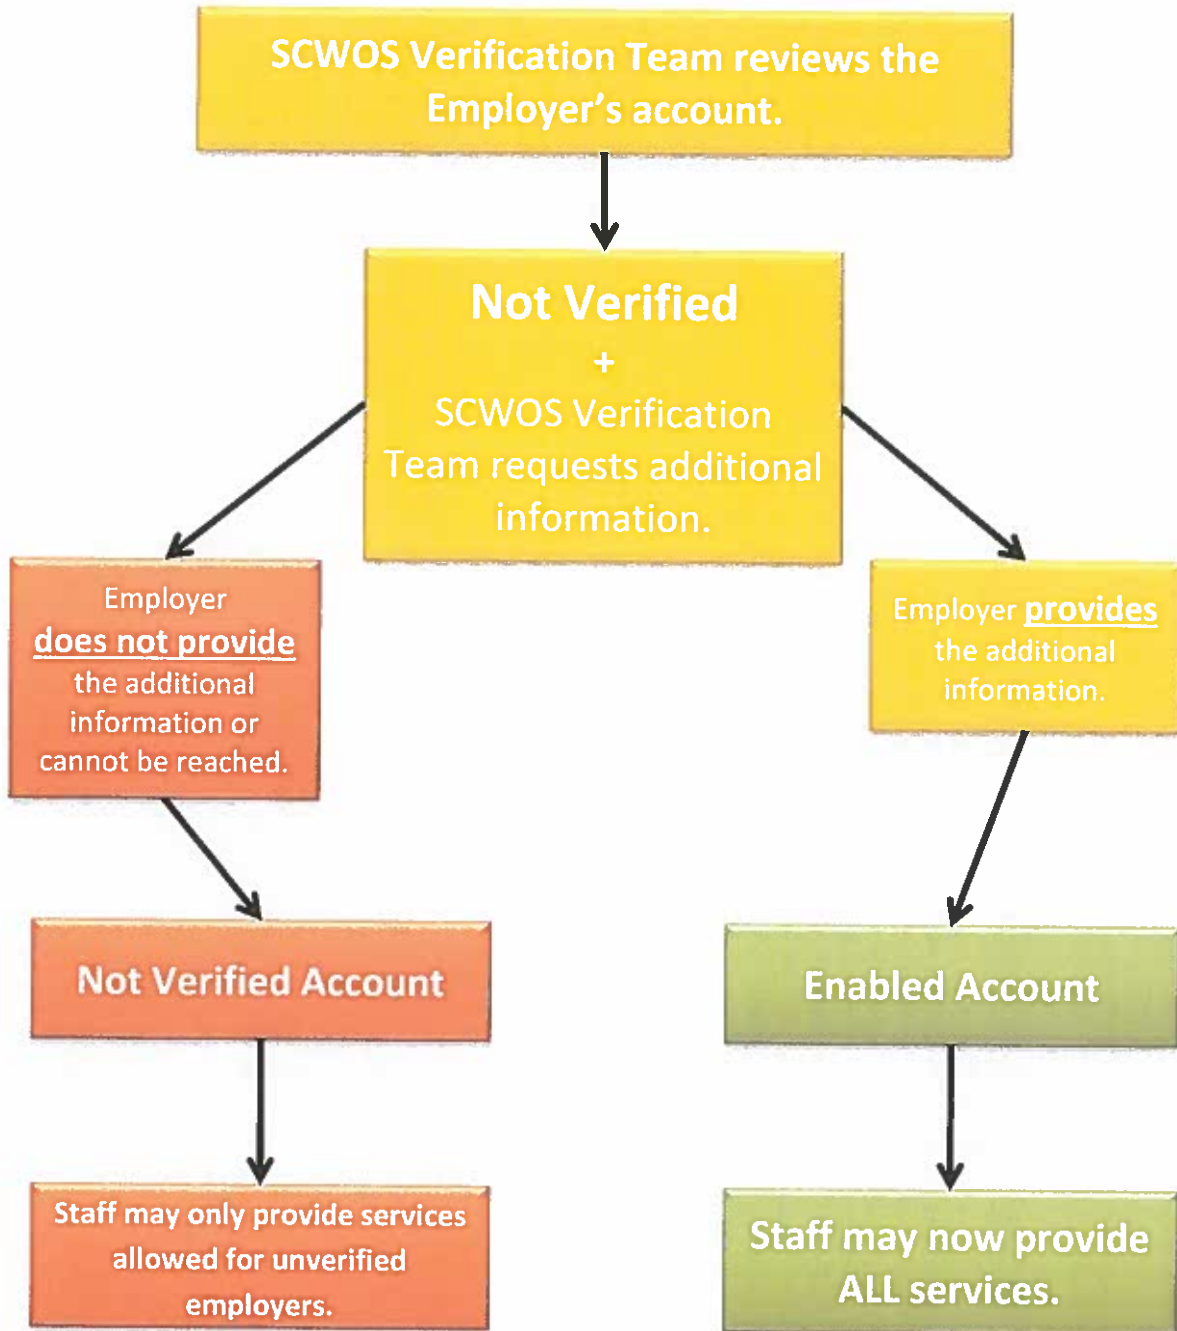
SCWOS Verification Team reviews the Employer's account.

Not Verified
+
SCWOS Verification Team requests additional information.

Employer does not provide the additional information or cannot be reached.

Employer provides the additional information.

Not Verified Account

Enabled Account

Staff may only provide services allowed for unverified employers.

Staff may now provide ALL services.